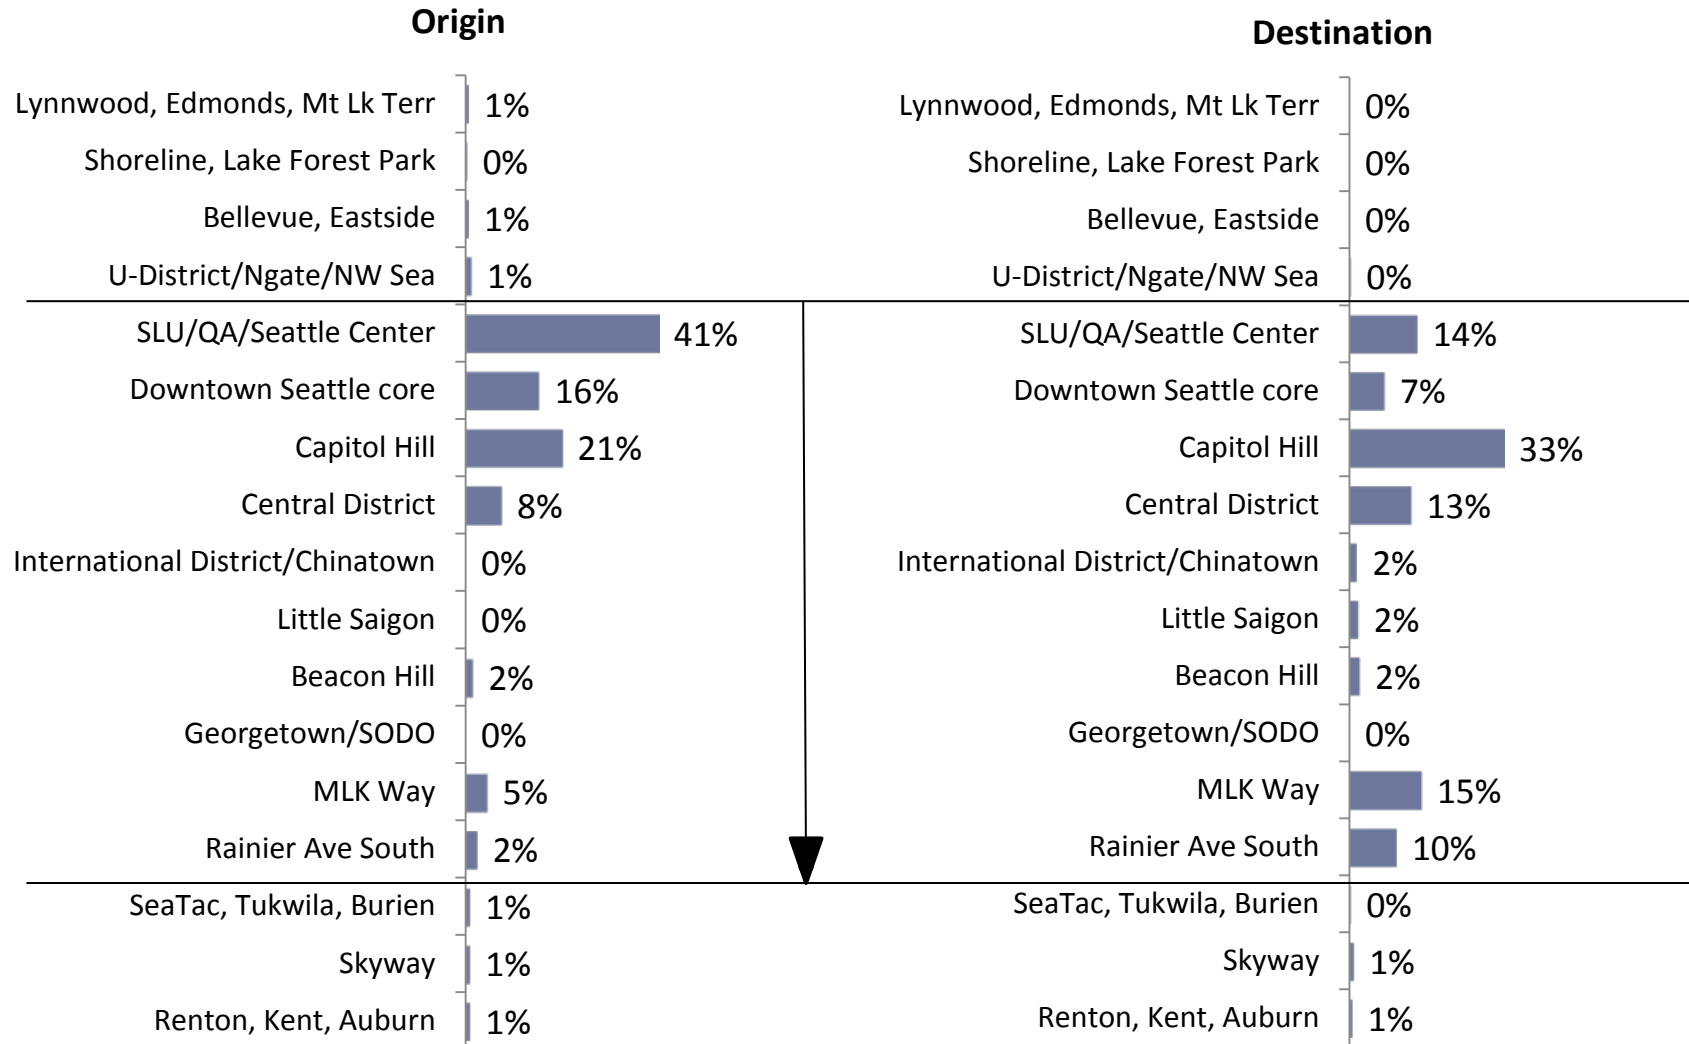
Origin

| | |
|---|---|
| Lynnwood, Edmonds, Mt Lk Terr | 1% |
| Shoreline, Lake Forest Park | 0% |
| Bellevue, Eastside | 1% |
| U-District/Ngate/NW Sea | 1% |
| SLU/QA/Seattle Center | 41% |
| Downtown Seattle core | 16% |
| Capitol Hill | 21% |
| Central District | 8% |
| International District/Chinatown | 0% |
| Little Saigon | 0% |
| Beacon Hill | 2% |
| Georgetown/SODO | 0% |
| MLK Way | 5% |
| Rainier Ave South | 2% |
| SeaTac, Tukwila, Burien | 1% |
| Skyway | 1% |
| Renton, Kent, Auburn | 1% |

Destination

| | |
|---|---|
| Lynnwood, Edmonds, Mt Lk Terr | 0% |
| Shoreline, Lake Forest Park | 0% |
| Bellevue, Eastside | 0% |
| U-District/Ngate/NW Sea | 0% |
| SLU/QA/Seattle Center | 14% |
| Downtown Seattle core | 7% |
| Capitol Hill | 33% |
| Central District | 13% |
| International District/Chinatown | 2% |
| Little Saigon | 2% |
| Beacon Hill | 2% |
| Georgetown/SODO | 0% |
| MLK Way | 15% |
| Rainier Ave South | 10% |
| SeaTac, Tukwila, Burien | 0% |
| Skyway | 1% |
| Renton, Kent, Auburn | 1% |